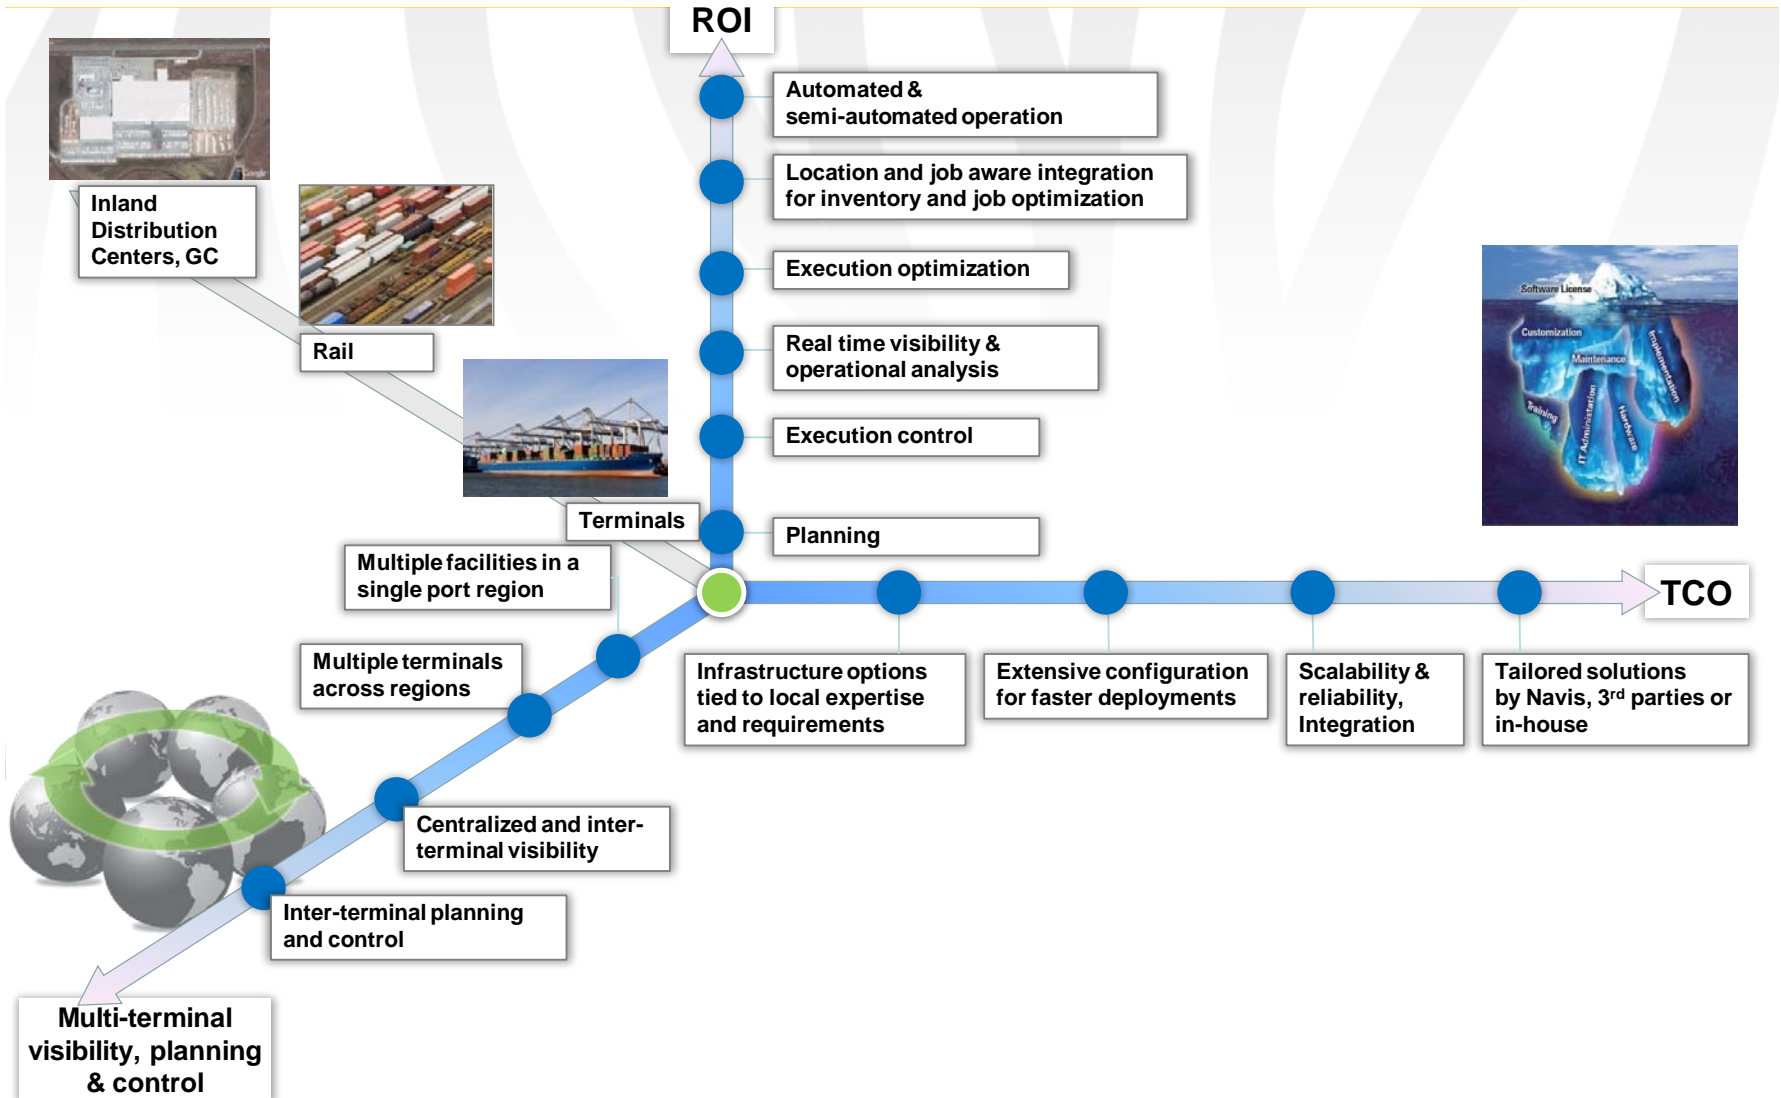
ROI

Automated & semi-automated operation

Location and job aware integration for inventory and job optimization

Execution optimization

Real time visibility & operational analysis

Execution control

Planning

Inland Distribution Centers, GC

Rail

Terminals

Software License

Customization

Maintenance

Implementation

Training

IT Administration

Hardware

Multiple facilities in a single port region

Multiple terminals across regions

Centralized and inter-terminal visibility

Inter-terminal planning and control

Multi-terminal visibility, planning & control

TCO

Infrastructure options tied to local expertise and requirements

Extensive configuration for faster deployments

Scalability & reliability, Integration

Tailored solutions by Navis, 3$^{rd}$ parties or in-house